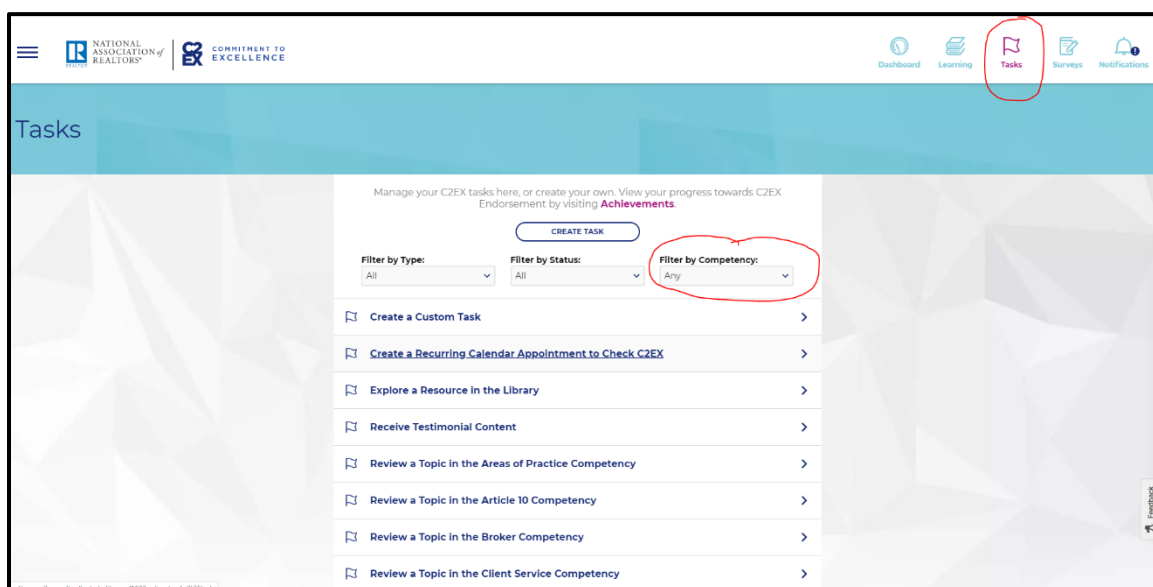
NATIONAL ASSOCIATION of REALTORS® | C2EX COMMITMENT TO EXCELLENCE

Dashboard Learning Tasks Surveys Notifications

Tasks

Manage your C2EX tasks here, or create your own. View your progress towards C2EX Endorsement by visiting Achievements.

CREATE TASK

Filter by Type: All
Filter by Status: All
Filter by Competency: Any

Create a Custom Task

Create a Recurring Calendar Appointment to Check C2EX

Explore a Resource in the Library

Receive Testimonial Content

Review a Topic in the Areas of Practice Competency

Review a Topic in the Article 10 Competency

Review a Topic in the Broker Competency

Review a Topic in the Client Service Competency

Feedback